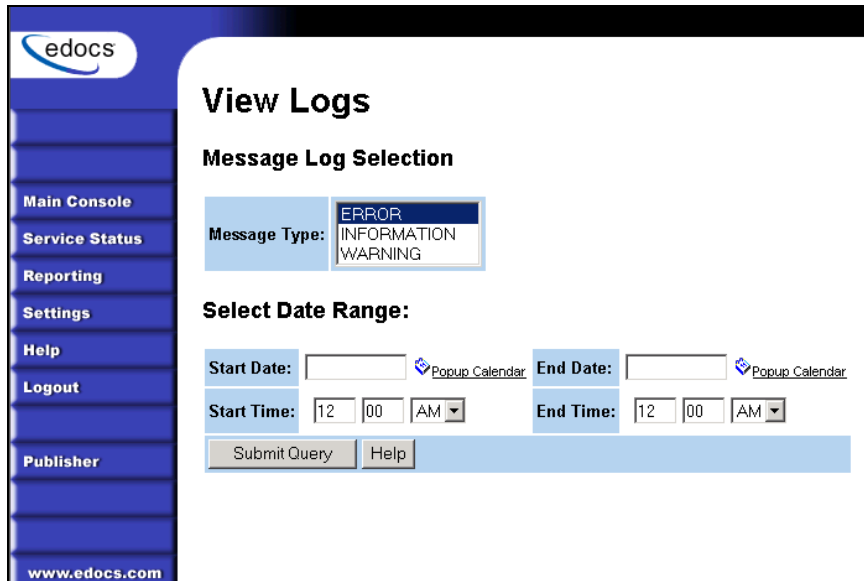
edocs

Main Console
Service Status
Reporting
Settings
Help
Logout

Publisher

www.edocs.com

View Logs

Message Log Selection

| Message Type: | ERROR<br>INFORMATION<br>WARNING |
|---|---|

Select Date Range:

| Start Date: | Popup Calendar | End Date: | Popup Calendar |
|---|---|---|---|
| Start Time: | 12 00 AM | End Time: | 12 00 AM |

Submit Query Help